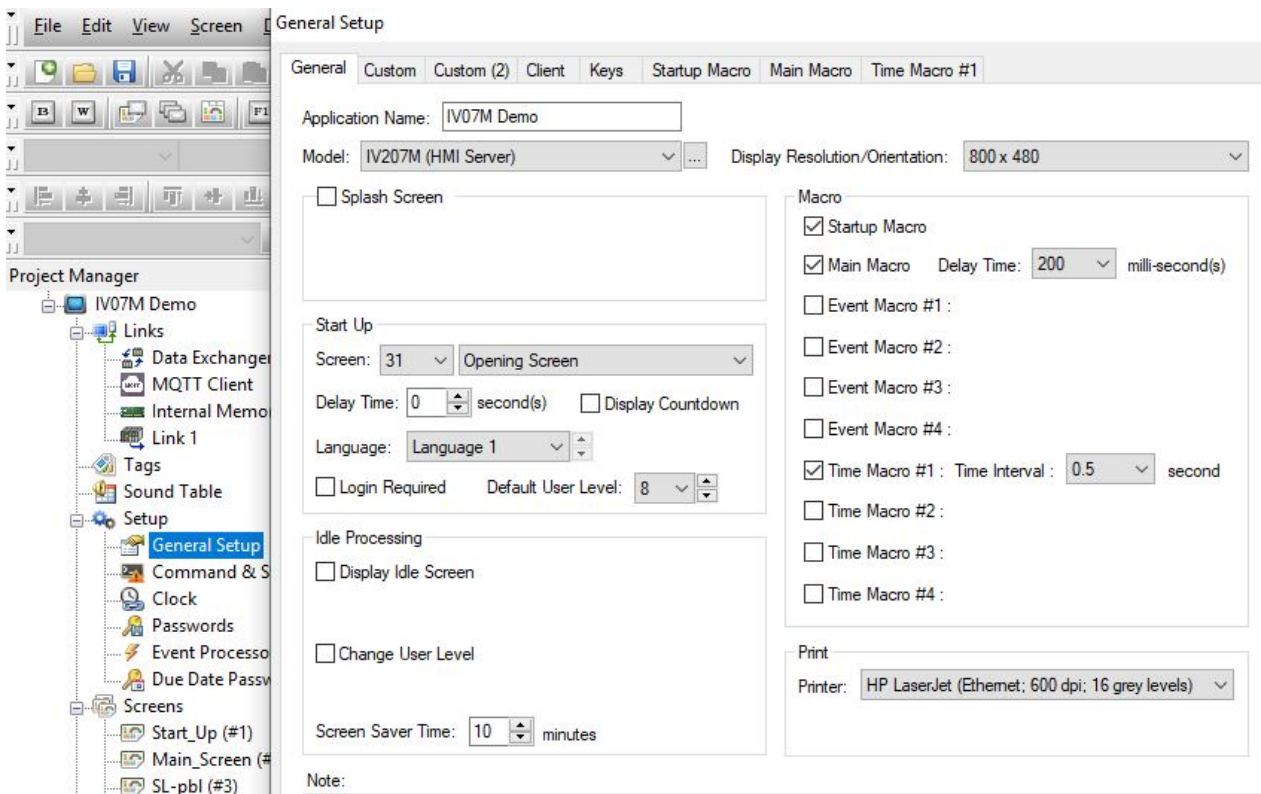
File Edit View Screen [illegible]

Project Manager
IV07M Demo
Links
Data Exchanger
MQTT Client
Internal Memo
Link 1
Tags
Sound Table
Setup
General Setup
Command & S
Clock
Passwords
Event Processo
Due Date Passw
Screens
Start_Up (#1)
Main_Screen (#
SL-pbl (#3)

General Setup

General | Custom | Custom (2) | Client | Keys | Startup Macro | Main Macro | Time Macro #1

Application Name: IV07M Demo
Model: IV207M (HMI Server) ... Display Resolution/Orientation: 800 x 480

Splash Screen

Start Up
Screen: 31 Opening Screen
Delay Time: 0 second(s) Display Countdown
Language: Language 1
Login Required Default User Level: 8

Idle Processing
Display Idle Screen
Change User Level
Screen Saver Time: 10 minutes

Macro
Startup Macro
Main Macro Delay Time: 200 milli-second(s)
Event Macro #1 :
Event Macro #2 :
Event Macro #3 :
Event Macro #4 :
Time Macro #1 : Time Interval : 0.5 second
Time Macro #2 :
Time Macro #3 :
Time Macro #4 :

Print
Printer: HP LaserJet (Ethernet; 600 dpi; 16 grey levels)

Note: